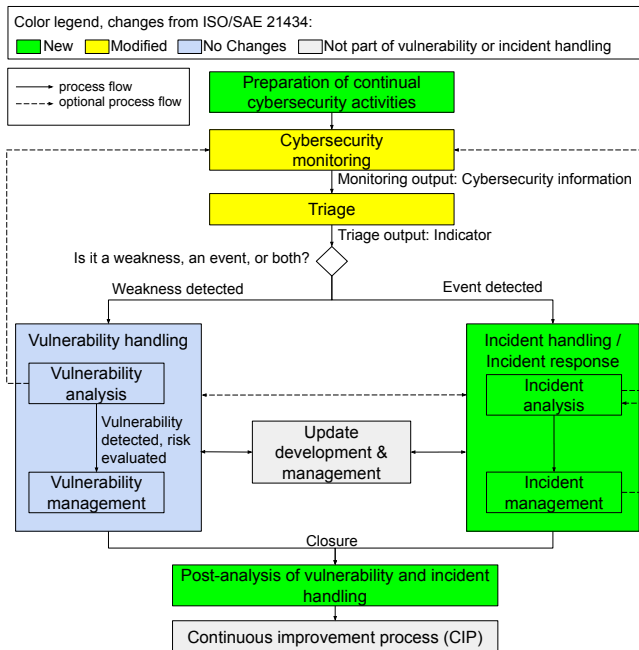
Color legend, changes from ISO/SAE 21434:

New Modified No Changes Not part of vulnerability or incident handling

process flow
optional process flow

Preparation of continual cybersecurity activities

Cybersecurity monitoring

Monitoring output: Cybersecurity information

Triage

Triage output: Indicator

Is it a weakness, an event, or both?

Weakness detected

Event detected

Vulnerability handling

Vulnerability analysis

Vulnerability detected, risk evaluated

Vulnerability management

Update development & management

Incident handling / Incident response

Incident analysis

Incident management

Closure

Post-analysis of vulnerability and incident handling

Continuous improvement process (CIP)